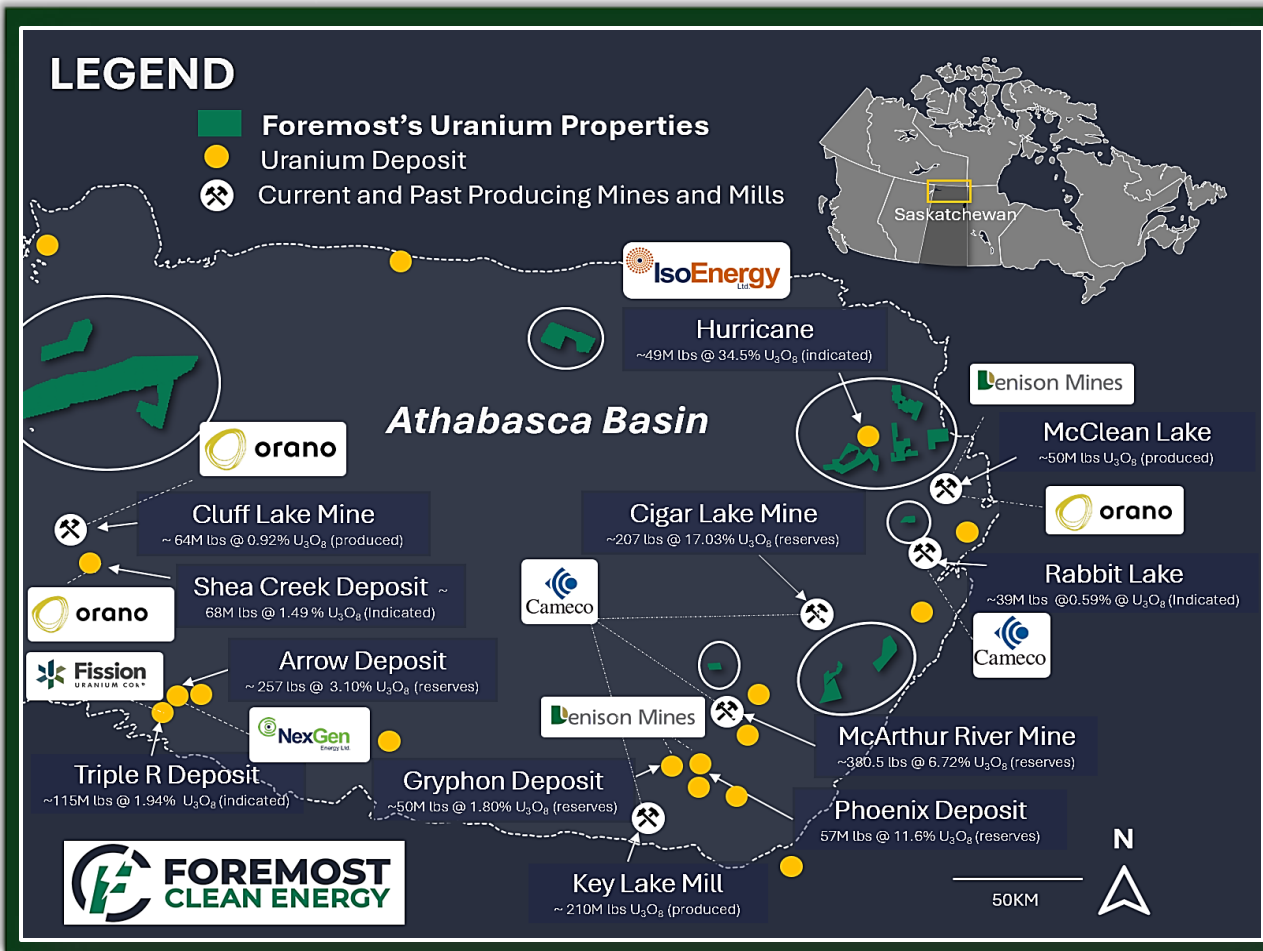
LEGEND
Foremost's Uranium Properties
Uranium Deposit
Current and Past Producing Mines and Mills

Saskatchewan

IsoEnergy Ltd.
Hurricane
~49M lbs @ 34.5% $U_3O_8$ (indicated)

Athabasca Basin

Denison Mines
McClean Lake
~50M lbs $U_3O_8$ (produced)

orano
Cluff Lake Mine
~ 64M lbs @ 0.92% $U_3O_8$ (produced)

Cigar Lake Mine
~207 lbs @ 17.03% $U_3O_8$ (reserves)

orano

Rabbit Lake
~39M lbs @0.59% @ $U_3O_8$ (Indicated)

Shea Creek Deposit ~
68M lbs @ 1.49 % $U_3O_8$ (Indicated)

Cameco

orano

Cameco

Fission URANIUM CORP.
Arrow Deposit
~ 257 lbs @ 3.10% $U_3O_8$ (reserves)

Denison Mines

NexGen Energy Ltd.

McArthur River Mine
~380.5 lbs @ 6.72% $U_3O_8$ (reserves)

Triple R Deposit
~115M lbs @ 1.94% $U_3O_8$ (indicated)

Gryphon Deposit
~50M lbs @ 1.80% $U_3O_8$ (reserves)

Phoenix Deposit
57M lbs @ 11.6% $U_3O_8$ (reserves)

N

FOREMOST CLEAN ENERGY

Key Lake Mill
~ 210M lbs $U_3O_8$ (produced)

50KM